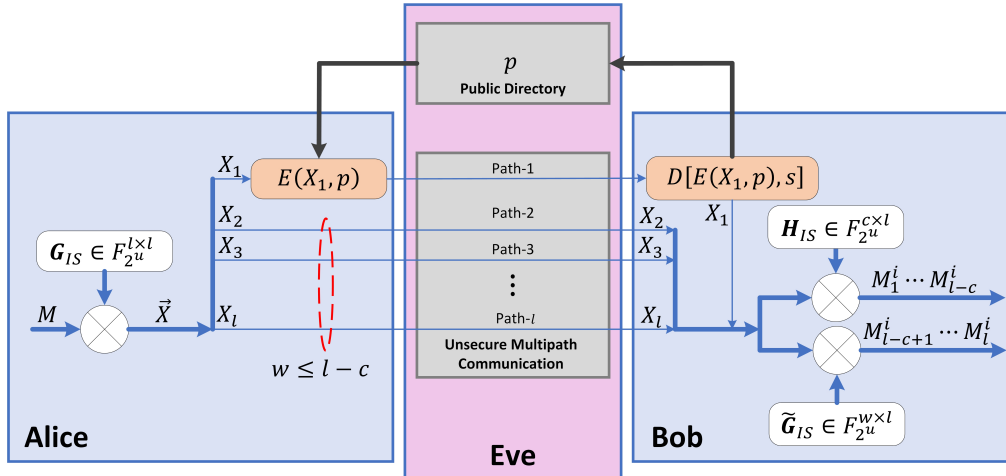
$p$
Public Directory

$X_1$
$E(X_1, p)$
$X_2$
$X_3$
$\boldsymbol{G}_{IS} \in F_{2^u}^{l\times l}$
$M$
$\vec{X}$
$X_l$
$w \leq l - c$
Alice

Path-1
Path-2
Path-3
$\vdots$
Path-$l$
Unsecure Multipath Communication
Eve

$D[E(X_1, p), s]$
$X_1$
$X_2$
$X_3$
$X_l$
$\boldsymbol{H}_{IS} \in F_{2^u}^{c\times l}$
$M_1^i \cdots M_{l-c}^i$
$M_{l-c+1}^i \cdots M_l^i$
$\widetilde{\boldsymbol{G}}_{IS} \in F_{2^u}^{w\times l}$
Bob